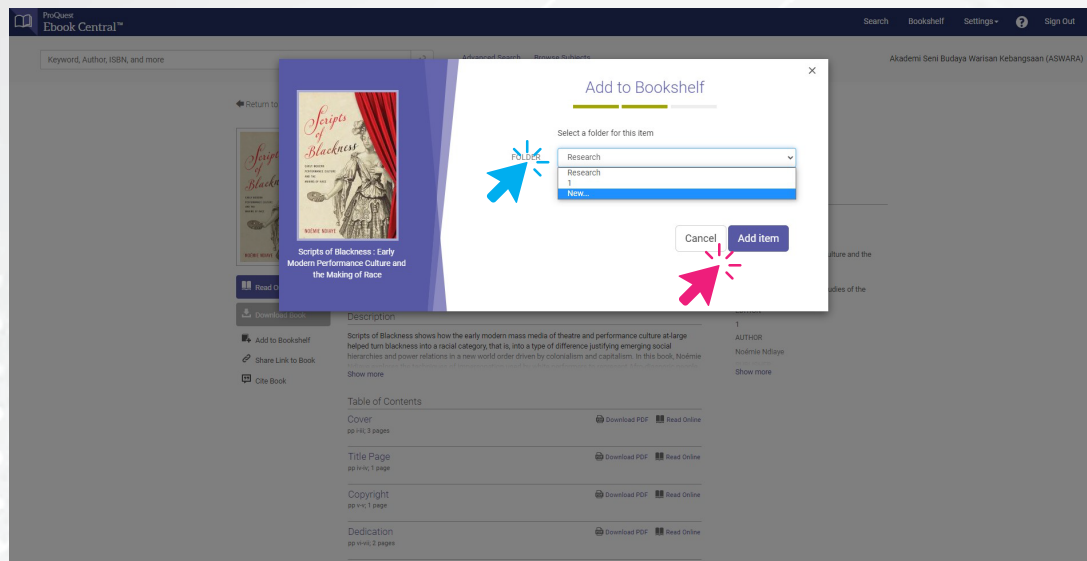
ProQuest
Ebook Central™

Search Bookshelf Settings ? Sign Out

Keyword, Author, ISBN, and more

Advanced Search Browse Subjects

Akademi Seni Budaya Warisan Kebangsaan (ASWARA)

Return to

Add to Bookshelf

×

Scripts of Blackness
EARLY MODERN PERFORMANCE CULTURE AND THE MAKING OF RACE
NOÉMIE NDIAYE

Scripts of Blackness : Early Modern Performance Culture and the Making of Race

Select a folder for this item

FOLDER

Research
Research
1
New...

Cancel Add item

ulture and the

udies of the

Read O

Download Book

Add to Bookshelf

Share Link to Book

Cite Book

Description

Scripts of Blackness shows how the early modern mass media of theatre and performance culture at-large helped turn blackness into a racial category, that is, into a type of difference justifying emerging social hierarchies and power relations in a new world order driven by colonialism and capitalism. In this book, Noémie

Show more

1
AUTHOR
Noémie Ndiaye

Show more

Table of Contents

Cover
pp i-iii; 3 pages
Download PDF Read Online

Title Page
pp iv-iv; 1 page
Download PDF Read Online

Copyright
pp v-v; 1 page
Download PDF Read Online

Dedication
pp vi-vii; 2 pages
Download PDF Read Online